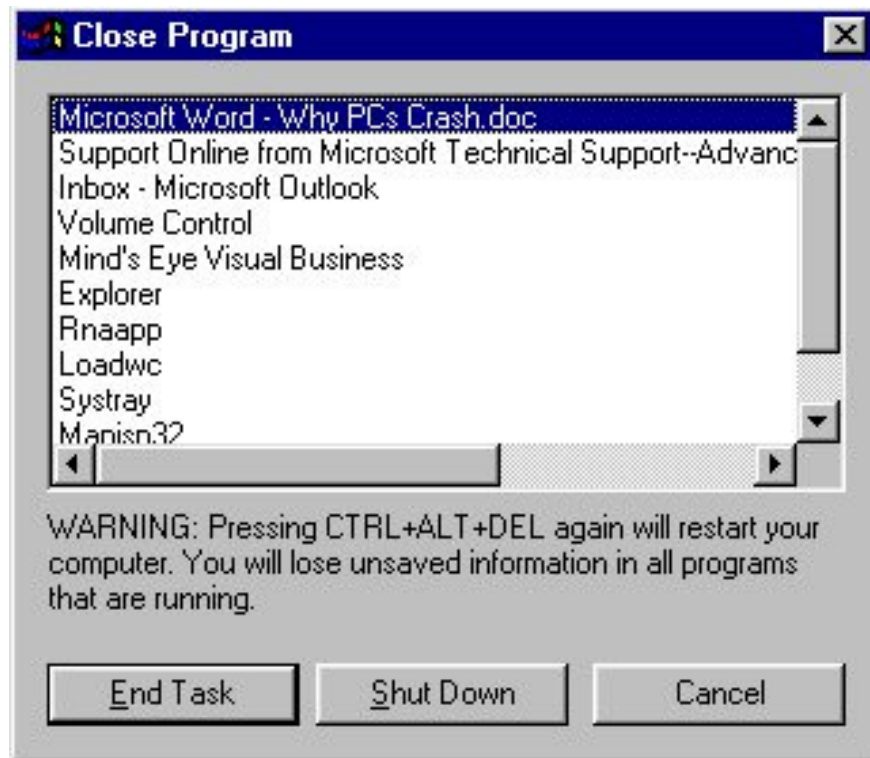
Close Program

Microsoft Word - Why PCs Crash.doc
Support Online from Microsoft Technical Support--Advanc
Inbox - Microsoft Outlook
Volume Control
Mind's Eye Visual Business
Explorer
Rnaapp
Loadwc
Systray
Mapisp32

WARNING: Pressing CTRL+ALT+DEL again will restart your computer. You will lose unsaved information in all programs that are running.

End Task
Shut Down
Cancel